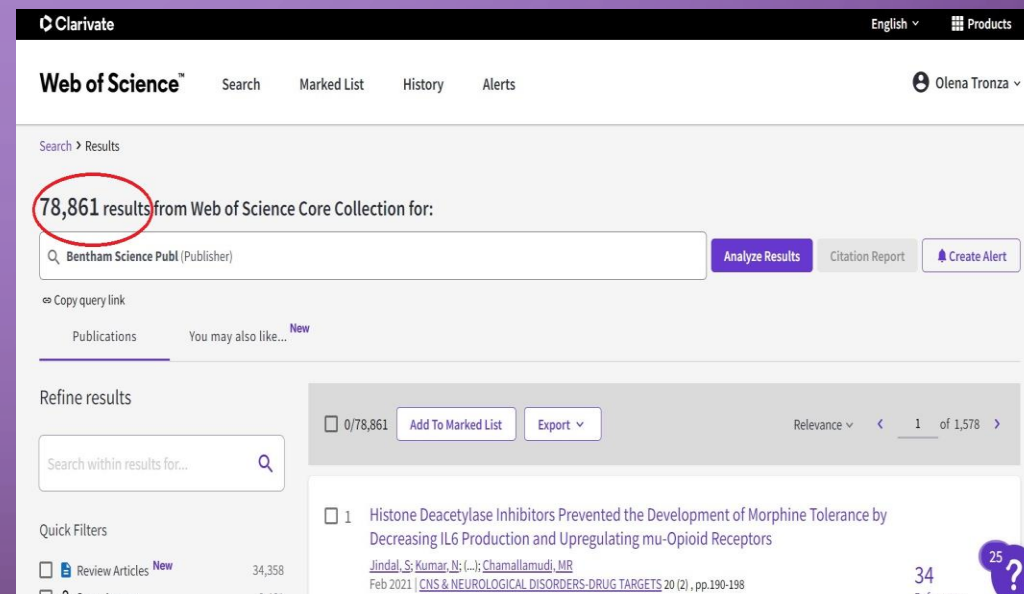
Clarivate

English ˅ Products

Web of Science™ Search Marked List History Alerts

Olena Tronza ˅

Search > Results

78,861 results from Web of Science Core Collection for:

Bentham Science Publ (Publisher)

Analyze Results Citation Report Create Alert

Copy query link

Publications You may also like... New

Refine results

Search within results for...

Quick Filters

Review Articles New 34,358

0/78,861 Add To Marked List Export ˅

Relevance ˅ < 1 of 1,578 >

1 Histone Deacetylase Inhibitors Prevented the Development of Morphine Tolerance by Decreasing IL6 Production and Upregulating mu-Opioid Receptors

Jindal, S; Kumar, N; (...); Chamallamudi, MR

Feb 2021 | CNS & NEUROLOGICAL DISORDERS-DRUG TARGETS 20 (2) , pp.190-198

34

25